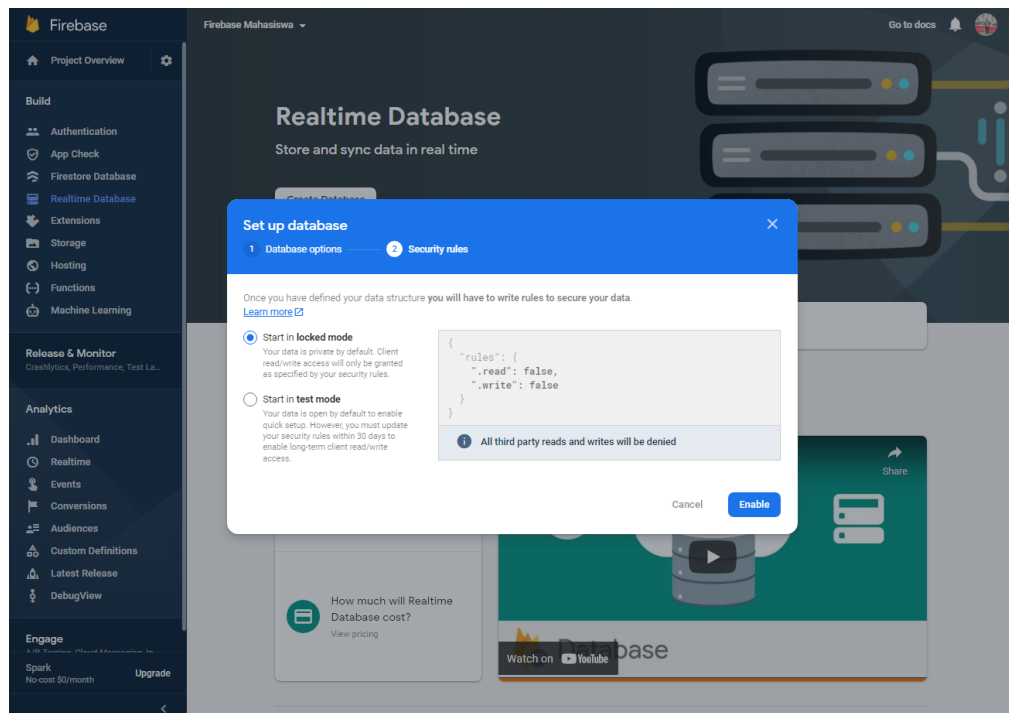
Firebase

Project Overview

Build

Authentication
App Check
Firestore Database
Realtime Database
Extensions
Storage
Hosting
Functions
Machine Learning

Release & Monitor
Crashlytics, Performance, Test La...

Analytics

Dashboard
Realtime
Events
Conversions
Audiences
Custom Definitions
Latest Release
DebugView

Engage
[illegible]

Spark
No-cost $0/month
Upgrade

Firebase Mahasiswa

Go to docs

Realtime Database
Store and sync data in real time

Create Database

Set up database
1 Database options
2 Security rules

Once you have defined your data structure you will have to write rules to secure your data.
Learn more

Start in locked mode
Your data is private by default. Client read/write access will only be granted as specified by your security rules.

Start in test mode
Your data is open by default to enable quick setup. However, you must update your security rules within 30 days to enable long-term client read/write access.

{
 "rules": {
  ".read": false,
  ".write": false
 }
}

All third party reads and writes will be denied

Cancel
Enable

Share

How much will Realtime Database cost?
View pricing

Database
Watch on YouTube